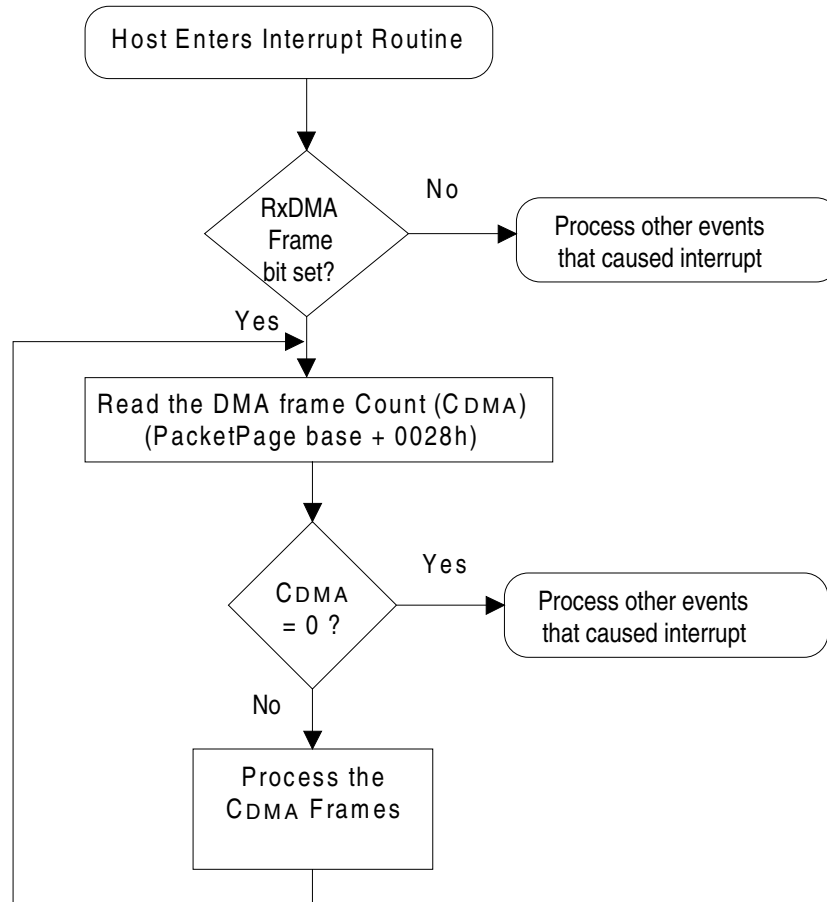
Host Enters Interrupt Routine

RxDMA Frame bit set?

No

Process other events that caused interrupt

Yes

Read the DMA frame Count (CDMA) (PacketPage base + 0028h)

CDMA = 0 ?

Yes

Process other events that caused interrupt

No

Process the CDMA Frames